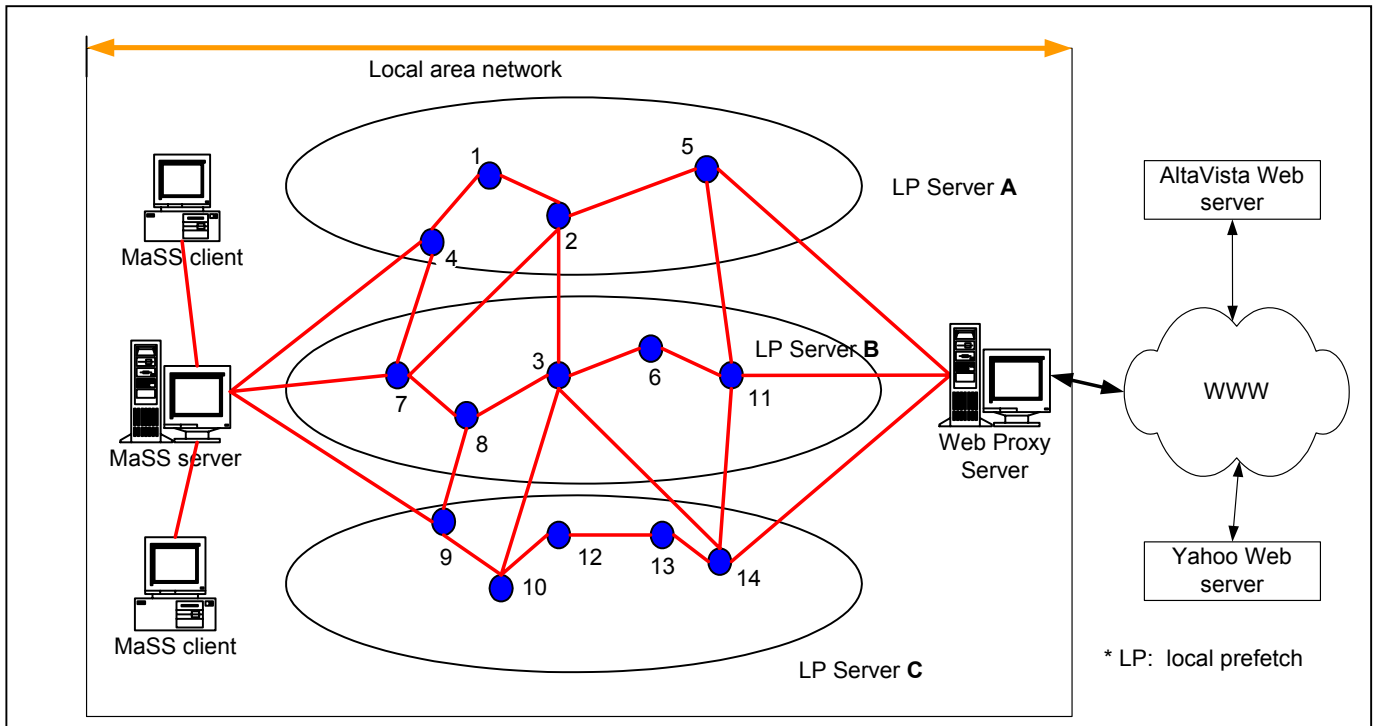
Local area network

1
5
LP Server **A**
AltaVista Web server
2
4
MaSS client
3
6
LP Server **B**
11
7
8
MaSS server
Web Proxy Server
WWW
9
12
13
10
14
Yahoo Web server
MaSS client
* LP: local prefetch
LP Server **C**